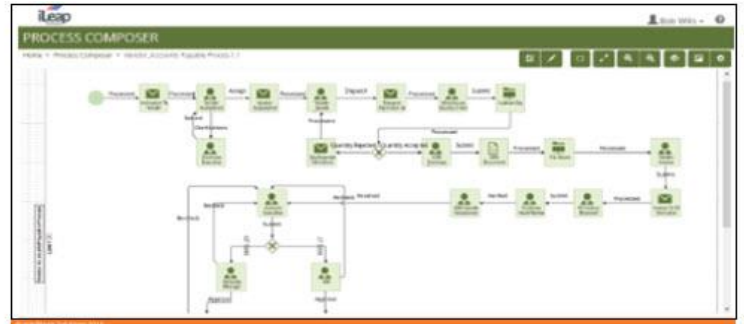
iLeap

PROCESS COMPOSER

Home > Process Composer > Vendor_Accounts Payable Process 1.1

Processed

Processed

Assign

Processed

Dispatch

Processed

Submit

Submit

Clarifications

Processed

Quantity Rejected

Quantity Accepted

Submit

Processed

Processed

Submit

Processed

Submit

Verified

Resolved

Resolved

Not OK

Submit

OK

OK

Rectify

Approved

Approved